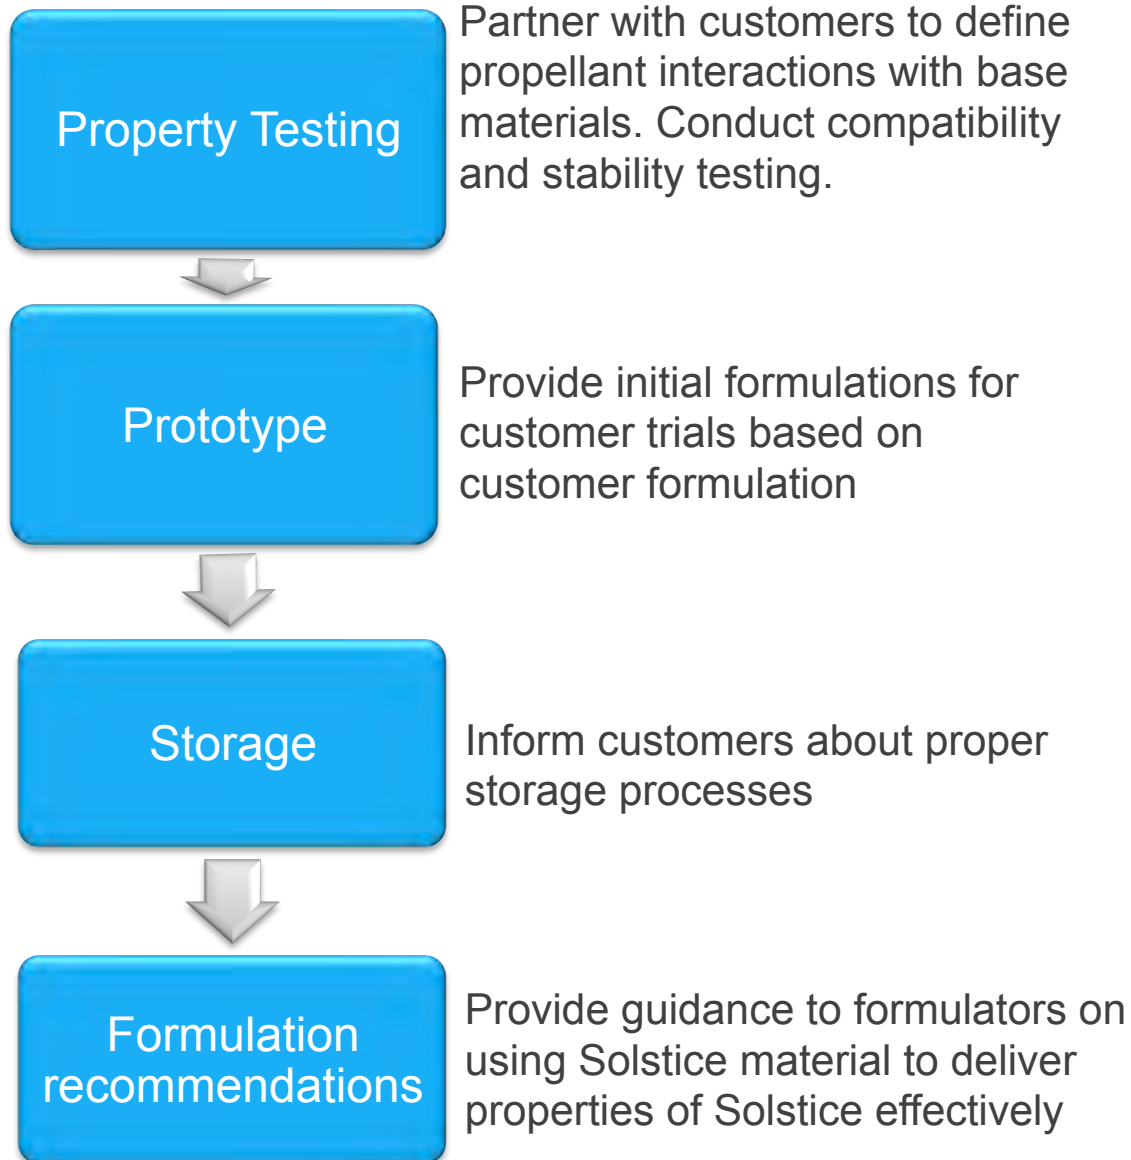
Property Testing

Partner with customers to define propellant interactions with base materials. Conduct compatibility and stability testing.

Prototype

Provide initial formulations for customer trials based on customer formulation

Storage

Inform customers about proper storage processes

Formulation recommendations

Provide guidance to formulators on using Solstice material to deliver properties of Solstice effectively